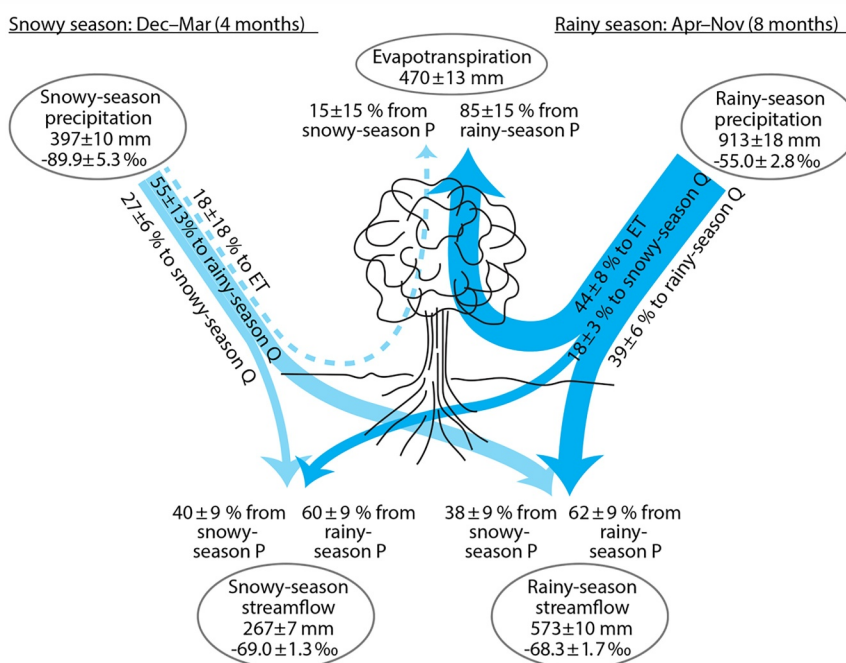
Snowy season: Dec–Mar (4 months)

Rainy season: Apr–Nov (8 months)

Evapotranspiration
470±13 mm

Snowy-season precipitation
397±10 mm
-89.9±5.3‰

15±15 % from snowy-season P

85±15 % from rainy-season P

Rainy-season precipitation
913±18 mm
-55.0±2.8‰

18±18 % to ET

55±13% to rainy-season Q

27±6 % to snowy-season Q

44±8 % to ET

18±3 % to snowy-season Q

39±6 % to rainy-season Q

40±9 % from snowy-season P

60±9 % from rainy-season P

38±9 % from snowy-season P

62±9 % from rainy-season P

Snowy-season streamflow
267±7 mm
-69.0±1.3‰

Rainy-season streamflow
573±10 mm
-68.3±1.7‰